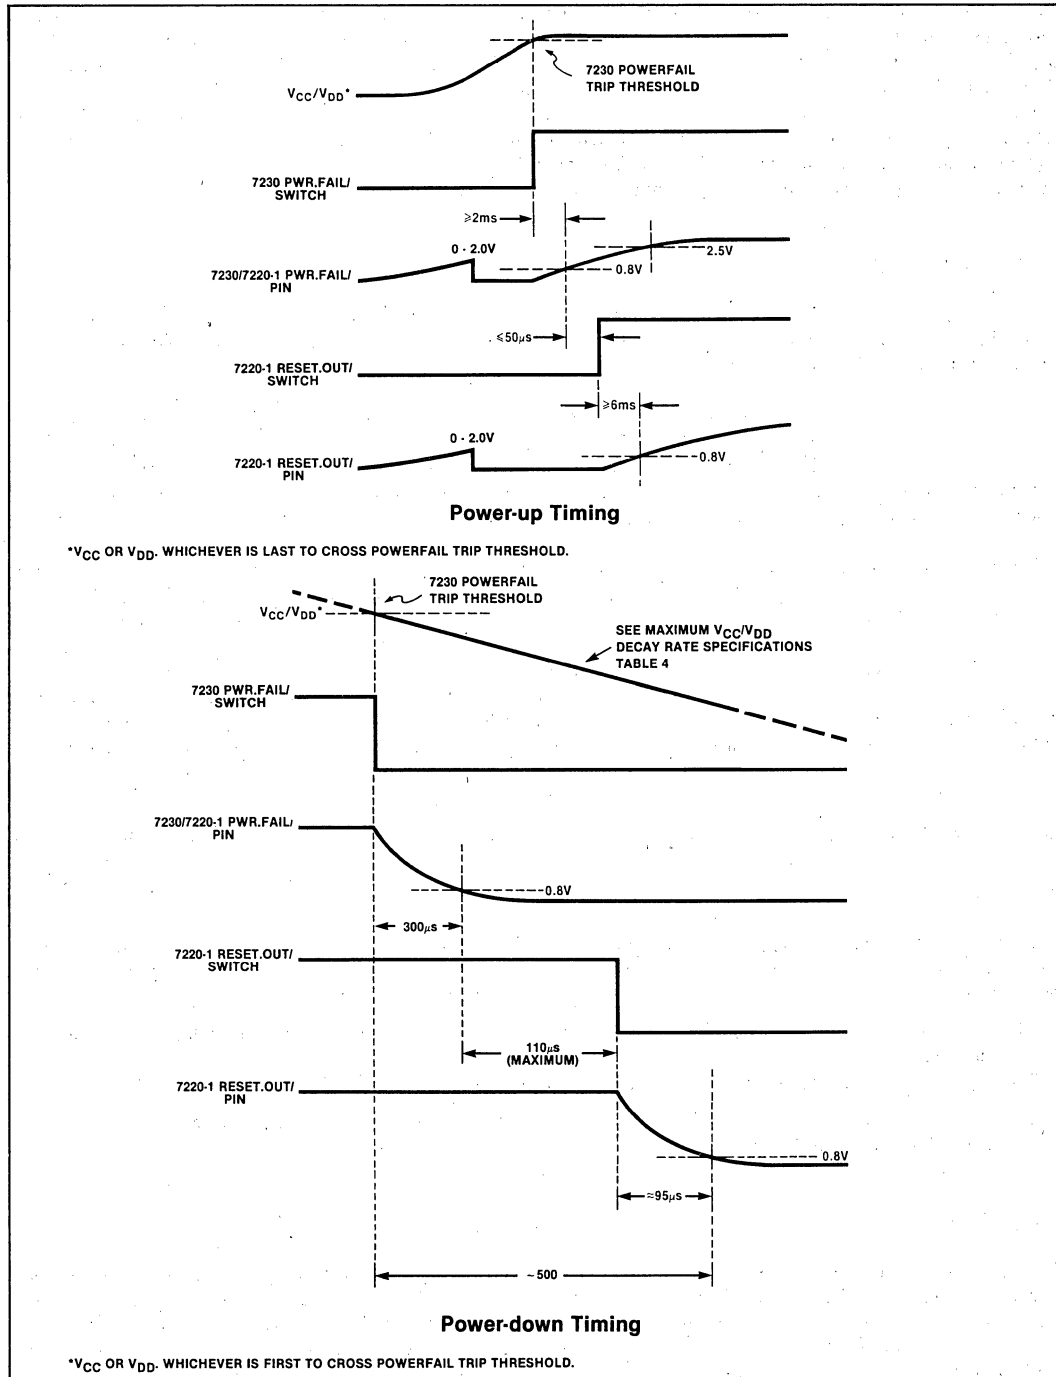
7230 POWERFAIL TRIP THRESHOLD

$V_{CC}/V_{DD}$*

7230 PWR.FAIL/ SWITCH

≥2ms

0 - 2.0V

2.5V

0.8V

7230/7220-1 PWR.FAIL/ PIN

≤50μs

7220-1 RESET.OUT/ SWITCH

≥6ms

0 - 2.0V

7220-1 RESET.OUT/ PIN

0.8V

Power-up Timing

*$V_{CC}$ OR $V_{DD}$. WHICHEVER IS LAST TO CROSS POWERFAIL TRIP THRESHOLD.

7230 POWERFAIL TRIP THRESHOLD

$V_{CC}/V_{DD}$*

SEE MAXIMUM $V_{CC}/V_{DD}$ DECAY RATE SPECIFICATIONS TABLE 4

7230 PWR.FAIL/ SWITCH

7230/7220-1 PWR.FAIL/ PIN

0.8V

300μs

7220-1 RESET.OUT/ SWITCH

110μs (MAXIMUM)

7220-1 RESET.OUT/ PIN

0.8V

≈95μs

~500

Power-down Timing

*$V_{CC}$ OR $V_{DD}$. WHICHEVER IS FIRST TO CROSS POWERFAIL TRIP THRESHOLD.